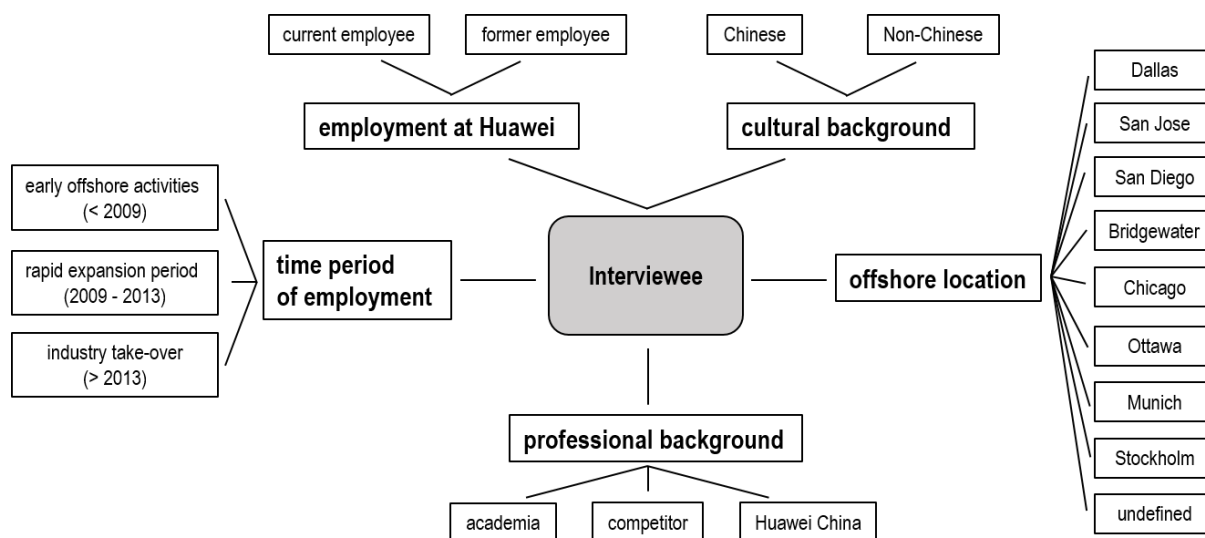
current employee

former employee

employment at Huawei

Chinese

Non-Chinese

cultural background

early offshore activities (< 2009)

rapid expansion period (2009 - 2013)

industry take-over (> 2013)

time period of employment

Interviewee

offshore location

Dallas

San Jose

San Diego

Bridgewater

Chicago

Ottawa

Munich

Stockholm

undefined

professional background

academia

competitor

Huawei China